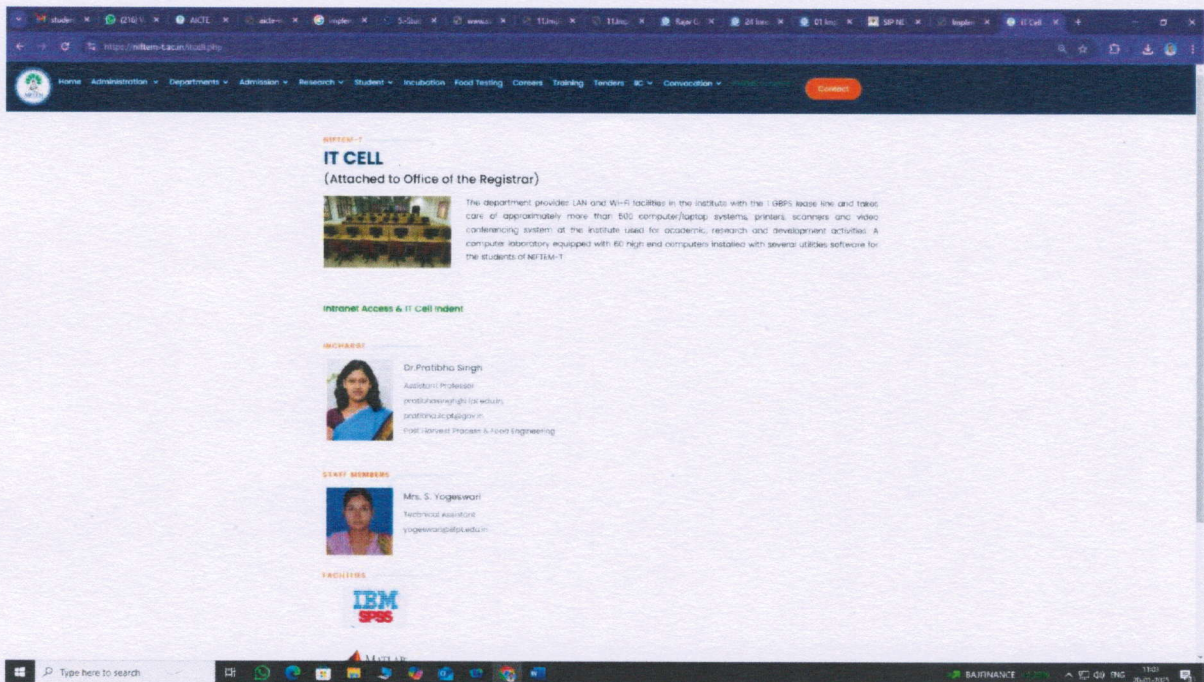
studen (216) AICTE aicte Implen S-Stud www 11.Imp 11.Imp Rajiv 24 Imp 01 Imp SSP NI Implen IT Cell

https://niftem-t.ac.in/itcell.php

Home Administration Departments Admission Research Student Incubation Food Testing Careers Training Tenders IIC Convocation Contact

NIFTEM-T

IT CELL

(Attached to Office of the Registrar)

The department provides LAN and Wi-Fi facilities in the institute with the 1 GBPS lease line and takes care of approximately more than 500 computer/laptop systems, printers, scanners and video conferencing system at the institute used for academic, research and development activities. A computer laboratory equipped with 60 high end computers installed with several utilities software for the students of NIFTEM-T.

Intranet Access & IT Cell Indent

INCHARGE

Dr.Pratibha Singh
Assistant Professor
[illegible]
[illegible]
Post Harvest Process & Food Engineering

STAFF MEMBERS

Mrs. S. Yogeswari
Technical Assistant
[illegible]

FACILITIES

IBM SPSS

MATLAB

Type here to search

BAJFINANCE ENG 11:07